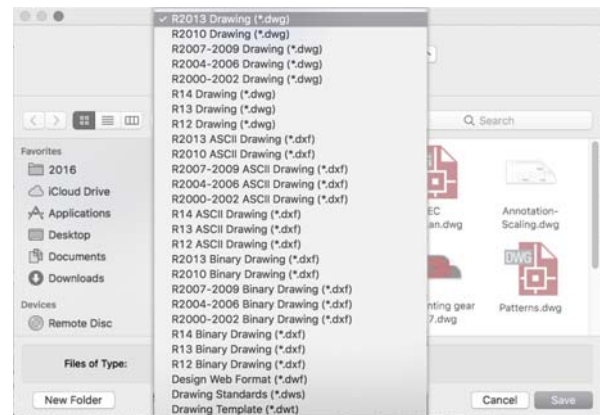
✓ R2013 Drawing (*.dwg)
R2010 Drawing (*.dwg)
R2007-2009 Drawing (*.dwg)
R2004-2006 Drawing (*.dwg)
R2000-2002 Drawing (*.dwg)
R14 Drawing (*.dwg)
R13 Drawing (*.dwg)
R12 Drawing (*.dwg)
R2013 ASCII Drawing (*.dxf)
R2010 ASCII Drawing (*.dxf)
R2007-2009 ASCII Drawing (*.dxf)
R2004-2006 ASCII Drawing (*.dxf)
R2000-2002 ASCII Drawing (*.dxf)
R14 ASCII Drawing (*.dxf)
R13 ASCII Drawing (*.dxf)
R12 ASCII Drawing (*.dxf)
R2013 Binary Drawing (*.dxf)
R2010 Binary Drawing (*.dxf)
R2007-2009 Binary Drawing (*.dxf)
R2004-2006 Binary Drawing (*.dxf)
R2000-2002 Binary Drawing (*.dxf)
R14 Binary Drawing (*.dxf)
R13 Binary Drawing (*.dxf)
R12 Binary Drawing (*.dxf)
Design Web Format (*.dwf)
Drawing Standards (*.dws)
Drawing Template (*.dwt)

Q Search

Favorites
2016
iCloud Drive
Applications
Desktop
Documents
Downloads
Devices
Remote Disc

EC
an.dwg
Annotation-Scaling.dwg
nting gear
7.dwg
DWG
Patterns.dwg

Files of Type:

New Folder
Cancel
Save